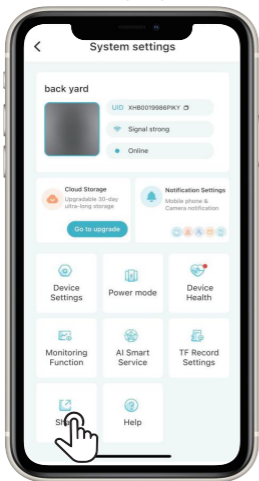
System settings

back yard

UID XHB0019986PIKY

Signal strong

Online

Cloud Storage
Upgradable 30-day ultra-long storage

Go to upgrade

Notification Settings
Mobile phone & Camera notification

Device Settings

Power mode

Device Health

Monitoring Function

AI Smart Service

TF Record Settings

Sh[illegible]

Help